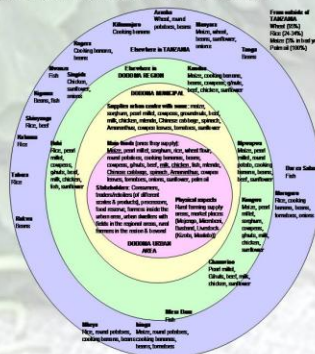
Arusha
Wheat, round potatoes, beans

Kilimanjaro
Cooking bananas

Manyara
Maize, wheat, beans, sunflower, onions

From outside of TANZANIA
Wheat (93%)
Rice (24-34%)
Maize (3% in bad years)
Palm oil (100%)

Tanga
Beans

Singida
Chicken, sunflower, onions

Mwanza
Fish

Elsewhere in TANZANIA

Rigoma
Beans, fish

Elsewhere in DODOMA REGION

Kondoa
Maize, cooking bananas, beans, cowpeas, gihale, beef, chicken, sunflower

Shinyanga
Rice, beef

DODOMA MUNICIPAL

Supplies urban centre with some: maize, sorghum, pearl millet, cowpeas, groundnuts, beef, milk, chicken, mineds, Chinese cabbage, spinach, Amaranthus, cowpea leaves, tomatoes, sunflower

Bahi
Rice, pearl millet, cowpeas, gihale, beef, milk, chicken, fish, sunflower

Katavi
Rice

Main foods (once they supply):
Maize, pearl millet, sorghum, rice, wheat flour, round potatoes, cooking bananas, beans, cowpeas, gihale, beef, milk, chicken, fish, mineds, Chinese cabbage, spinach, Amaranthus, cowpea leaves, tomatoes, onions, sunflower, palm oil

Mpwapwa
Rice, pearl millet, round potatoes, cooking bananas, beans, gihale, chicken, sunflower

Dar es Salaam
Fish

Tabora
Rice

Stakeholders: Consumers, traders/retailers (of different scales & products), processors, food vendors, farmers inside the urban area, urban dwellers with fields in the regional areas, rural farmers in the region & beyond

Physical aspects
Road farming supply areas, market places (Majengo, Mbaleni, Sabasaba, Livestock (Kizota, Msalato))

Morogoro
Rice, cooking bananas, beans, tomatoes, onions

Rukwa
Beans

Kongwa
Maize, pearl millet, sorghum, cowpeas, gihale, milk, chicken, sunflower

DODOMA URBAN AREA

Chamwino
Pearl millet, Gihale, beef, milk, chicken, sunflower

Mbeya
Rice, round potatoes, beans, cooking bananas, beans, tomatoes

Iringa
Rice, round potatoes, cooking bananas, beans, tomatoes

Nkwe Dam
Fish